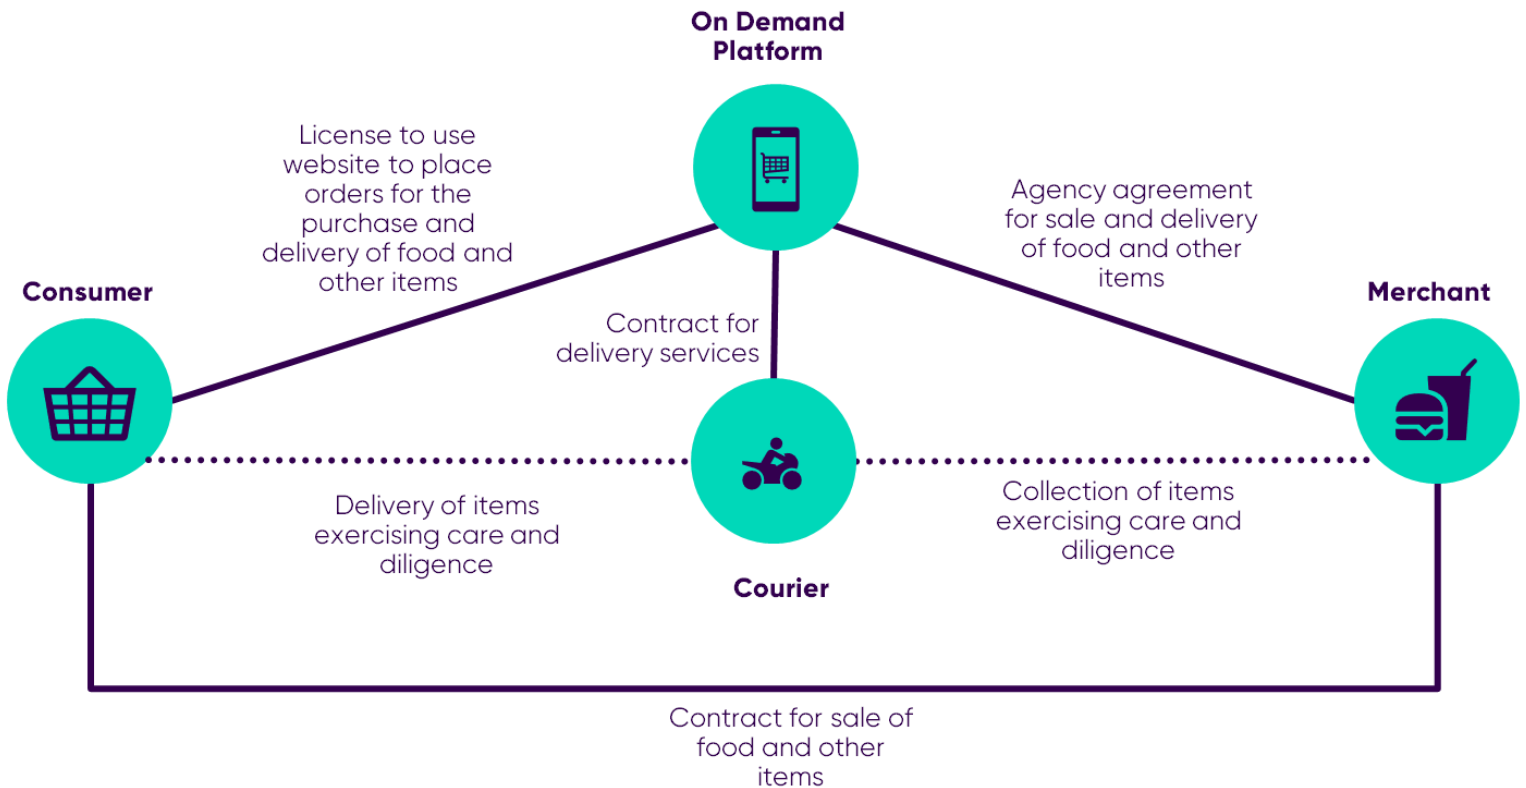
On Demand Platform

License to use website to place orders for the purchase and delivery of food and other items

Agency agreement for sale and delivery of food and other items

Consumer

Merchant

Contract for delivery services

Delivery of items exercising care and diligence

Collection of items exercising care and diligence

Courier

Contract for sale of food and other items